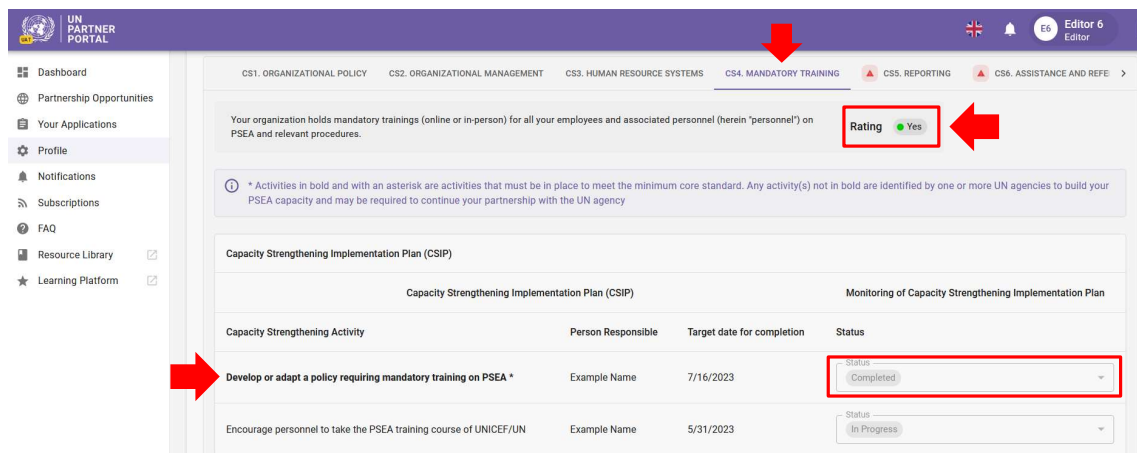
UN PARTNER PORTAL

E6 Editor 6 Editor

Dashboard
Partnership Opportunities
Your Applications
Profile
Notifications
Subscriptions
FAQ
Resource Library
Learning Platform

CS1. ORGANIZATIONAL POLICY CS2. ORGANIZATIONAL MANAGEMENT CS3. HUMAN RESOURCE SYSTEMS CS4. MANDATORY TRAINING CS5. REPORTING CS6. ASSISTANCE AND REFE

Your organization holds mandatory trainings (online or in-person) for all your employees and associated personnel (herein "personnel") on PSEA and relevant procedures.

Rating Yes

* Activities in bold and with an asterisk are activities that must be in place to meet the minimum core standard. Any activity(s) not in bold are identified by one or more UN agencies to build your PSEA capacity and may be required to continue your partnership with the UN agency

Capacity Strengthening Implementation Plan (CSIP)

| Capacity Strengthening Implementation Plan (CSIP) | | | Monitoring of Capacity Strengthening Implementation Plan |
|---|---|---|---|
| Capacity Strengthening Activity | Person Responsible | Target date for completion | Status |
| Develop or adapt a policy requiring mandatory training on PSEA * | Example Name | 7/16/2023 | Status Completed |
| Encourage personnel to take the PSEA training course of UNICEF/UN | Example Name | 5/31/2023 | Status In Progress |